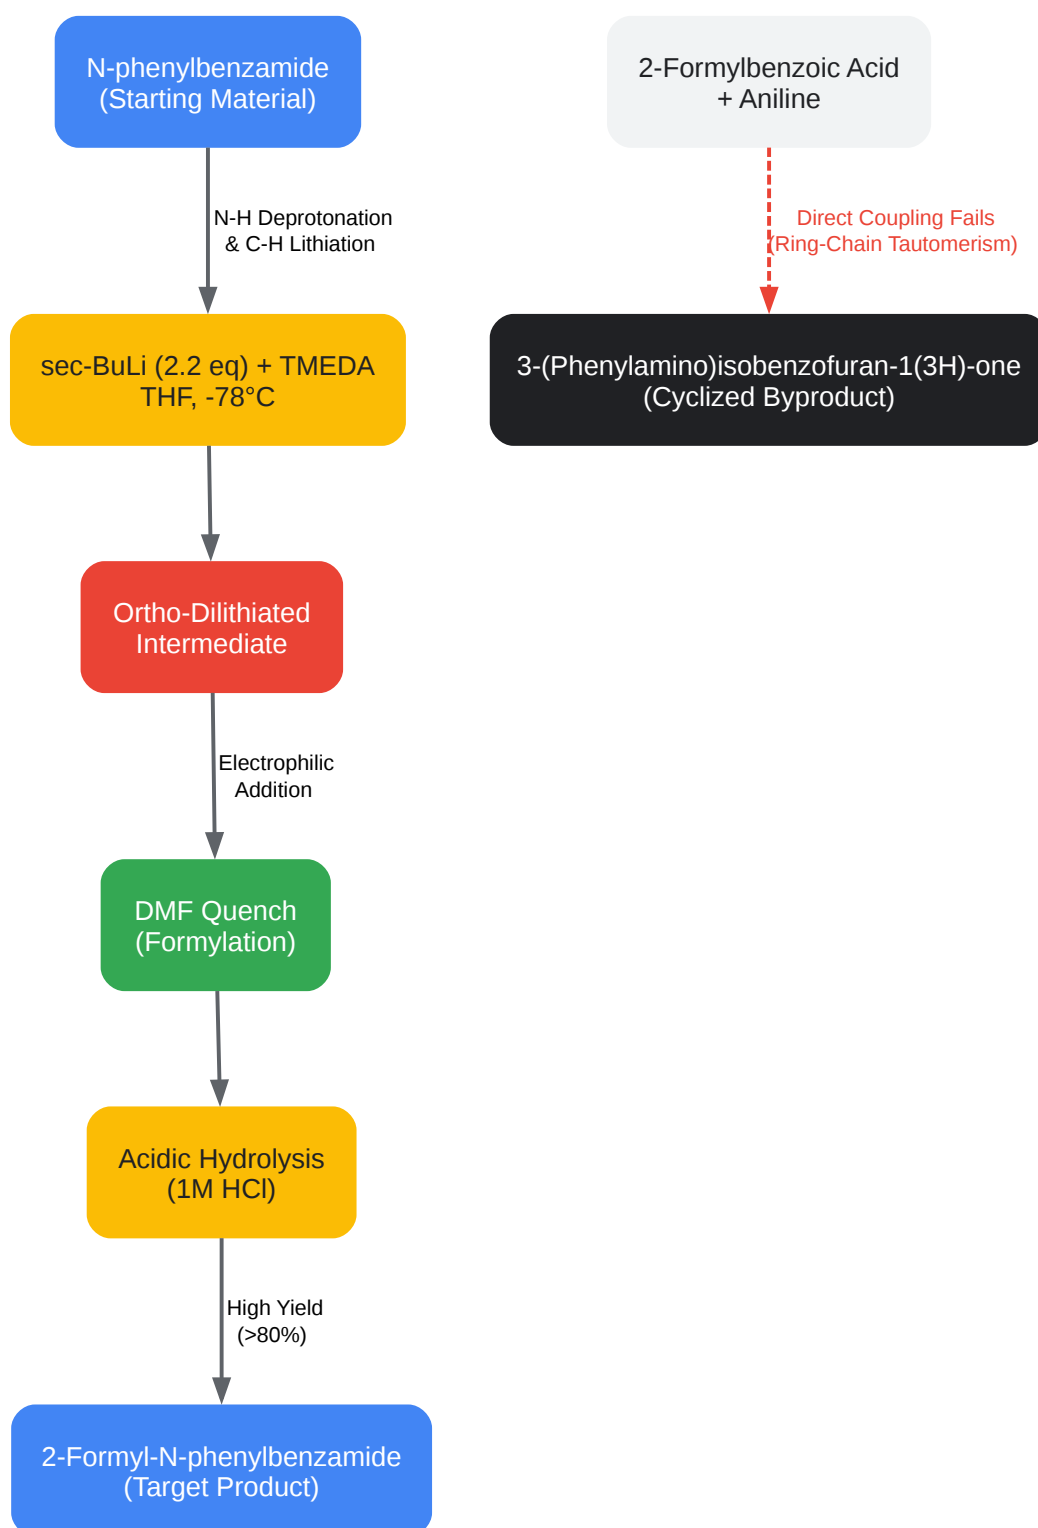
N-phenylbenzamide
(Starting Material)

N-H Deprotonation
& C-H Lithiation

sec-BuLi (2.2 eq) + TMEDA
THF, -78°C

Ortho-Dilithiated
Intermediate

Electrophilic
Addition

DMF Quench
(Formylation)

Acidic Hydrolysis
(1M HCl)

High Yield
(>80%)

2-Formyl-N-phenylbenzamide
(Target Product)

2-Formylbenzoic Acid
+ Aniline

Direct Coupling Fails
(Ring-Chain Tautomerism)

3-(Phenylamino)isobenzofuran-1(3H)-one
(Cyclized Byproduct)